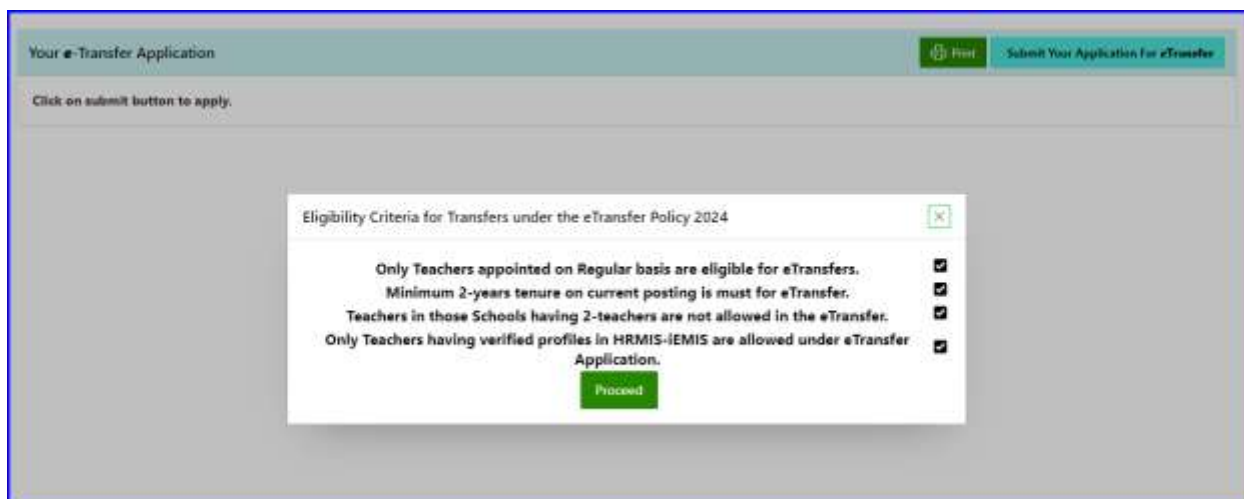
Your e-Transfer Application

Print

Submit Your Application for eTransfer

Click on submit button to apply.

Eligibility Criteria for Transfers under the eTransfer Policy 2024

Only Teachers appointed on Regular basis are eligible for eTransfers.

Minimum 2-years tenure on current posting is must for eTransfer.

Teachers in those Schools having 2-teachers are not allowed in the eTransfer.

Only Teachers having verified profiles in HRMIS-iEMIS are allowed under eTransfer Application.

Proceed